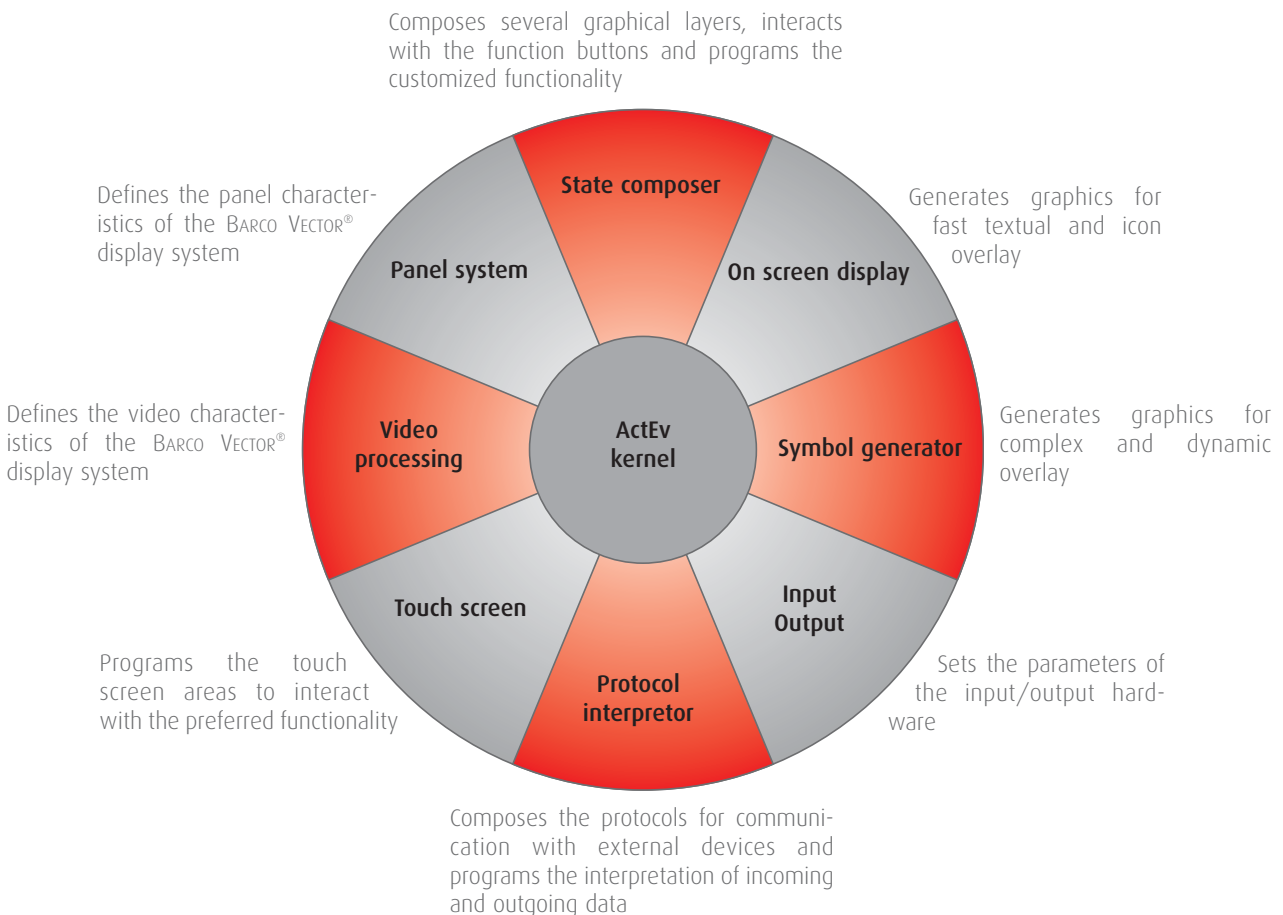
Composes several graphical layers, interacts with the function buttons and programs the customized functionality

Defines the panel characteristics of the BARCO VECTOR® display system

State composer

Generates graphics for fast textual and icon overlay

Panel system

On screen display

Defines the video characteristics of the BARCO VECTOR® display system

Video processing

ActEv kernel

Symbol generator

Generates graphics for complex and dynamic overlay

Touch screen

Input Output

Programs the touch screen areas to interact with the preferred functionality

Protocol interpretor

Sets the parameters of the input/output hardware

Composes the protocols for communication with external devices and programs the interpretation of incoming and outgoing data